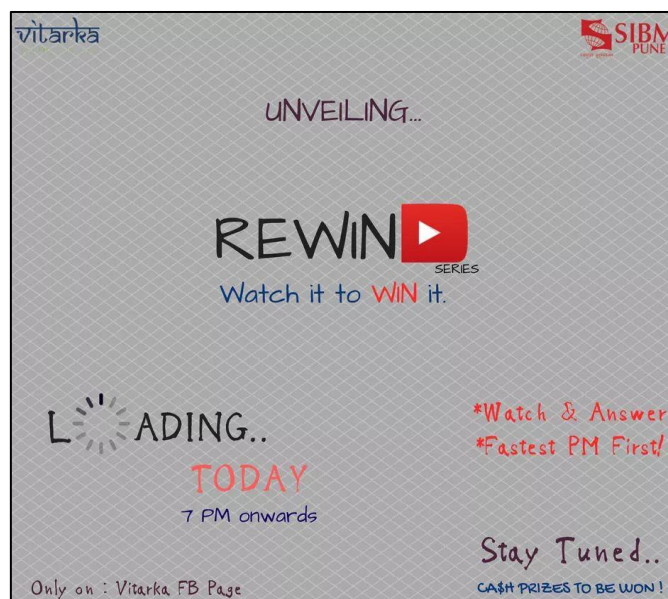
vitarka

SIBM PUNE

UNVEILING...

REWIND

SERIES

Watch it to WIN it.

LOADING..

TODAY

7 PM onwards

*Watch & Answer

*Fastest PM First!

Stay Tuned..

Only on : Vitarka FB Page

CA$H PRIZES TO BE WON!